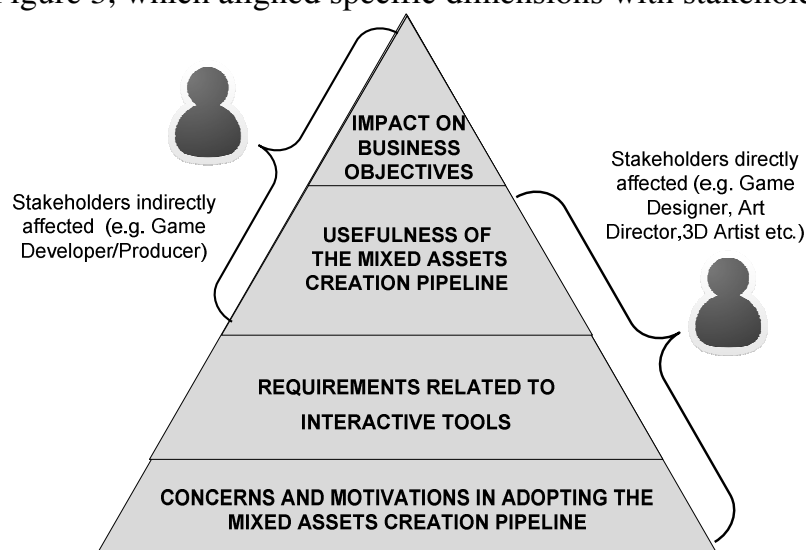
Figure 5, which aligned specific dimensions with stakeho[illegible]

Stakeholders indirectly affected (e.g. Game Developer/Producer)

IMPACT ON BUSINESS OBJECTIVES

USEFULNESS OF THE MIXED ASSETS CREATION PIPELINE

Stakeholders directly affected (e.g. Game Designer, Art Director,3D Artist etc.)

REQUIREMENTS RELATED TO INTERACTIVE TOOLS

CONCERNS AND MOTIVATIONS IN ADOPTING THE MIXED ASSETS CREATION PIPELINE